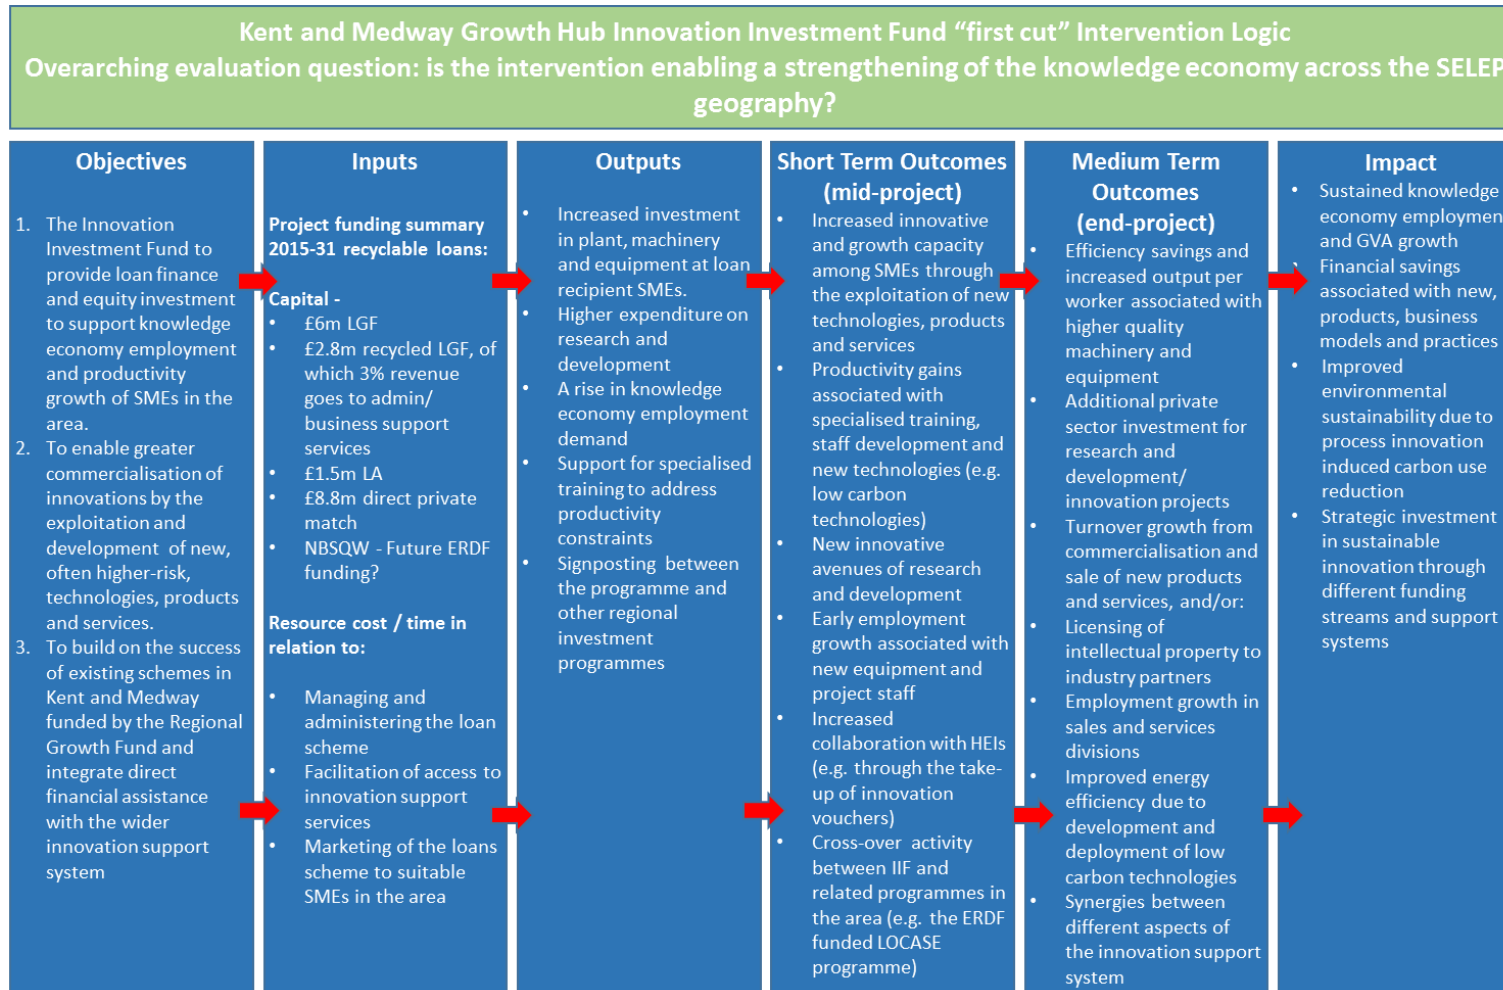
Kent and Medway Growth Hub Innovation Investment Fund "first cut" Intervention Logic
Overarching evaluation question: is the intervention enabling a strengthening of the knowledge economy across the SELEP geography?

Objectives

1. The Innovation Investment Fund to provide loan finance and equity investment to support knowledge economy employment and productivity growth of SMEs in the area.
2. To enable greater commercialisation of innovations by the exploitation and development of new, often higher-risk, technologies, products and services.
3. To build on the success of existing schemes in Kent and Medway funded by the Regional Growth Fund and integrate direct financial assistance with the wider innovation support system

Inputs

Project funding summary 2015-31 recyclable loans:

Capital -
• £6m LGF
• £2.8m recycled LGF, of which 3% revenue goes to admin/ business support services
• £1.5m LA
• £8.8m direct private match
• NBSQW - Future ERDF funding?

Resource cost / time in relation to:

• Managing and administering the loan scheme
• Facilitation of access to innovation support services
• Marketing of the loans scheme to suitable SMEs in the area

Outputs

• Increased investment in plant, machinery and equipment at loan recipient SMEs.
• Higher expenditure on research and development
• A rise in knowledge economy employment demand
• Support for specialised training to address productivity constraints
• Signposting between the programme and other regional investment programmes

Short Term Outcomes (mid-project)

• Increased innovative and growth capacity among SMEs through the exploitation of new technologies, products and services
• Productivity gains associated with specialised training, staff development and new technologies (e.g. low carbon technologies)
• New innovative avenues of research and development
• Early employment growth associated with new equipment and project staff
• Increased collaboration with HEIs (e.g. through the take-up of innovation vouchers)
• Cross-over activity between IIF and related programmes in the area (e.g. the ERDF funded LOCASE programme)

Medium Term Outcomes (end-project)

• Efficiency savings and increased output per worker associated with higher quality machinery and equipment
• Additional private sector investment for research and development/ innovation projects
• Turnover growth from commercialisation and sale of new products and services, and/or:
• Licensing of intellectual property to industry partners
• Employment growth in sales and services divisions
• Improved energy efficiency due to development and deployment of low carbon technologies
• Synergies between different aspects of the innovation support system

Impact

• Sustained knowledge economy employmen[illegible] and GVA growth
• Financial savings associated with new, products, business models and practices
• Improved environmental sustainability due to process innovation induced carbon use reduction
• Strategic investment in sustainable innovation through different funding streams and support systems